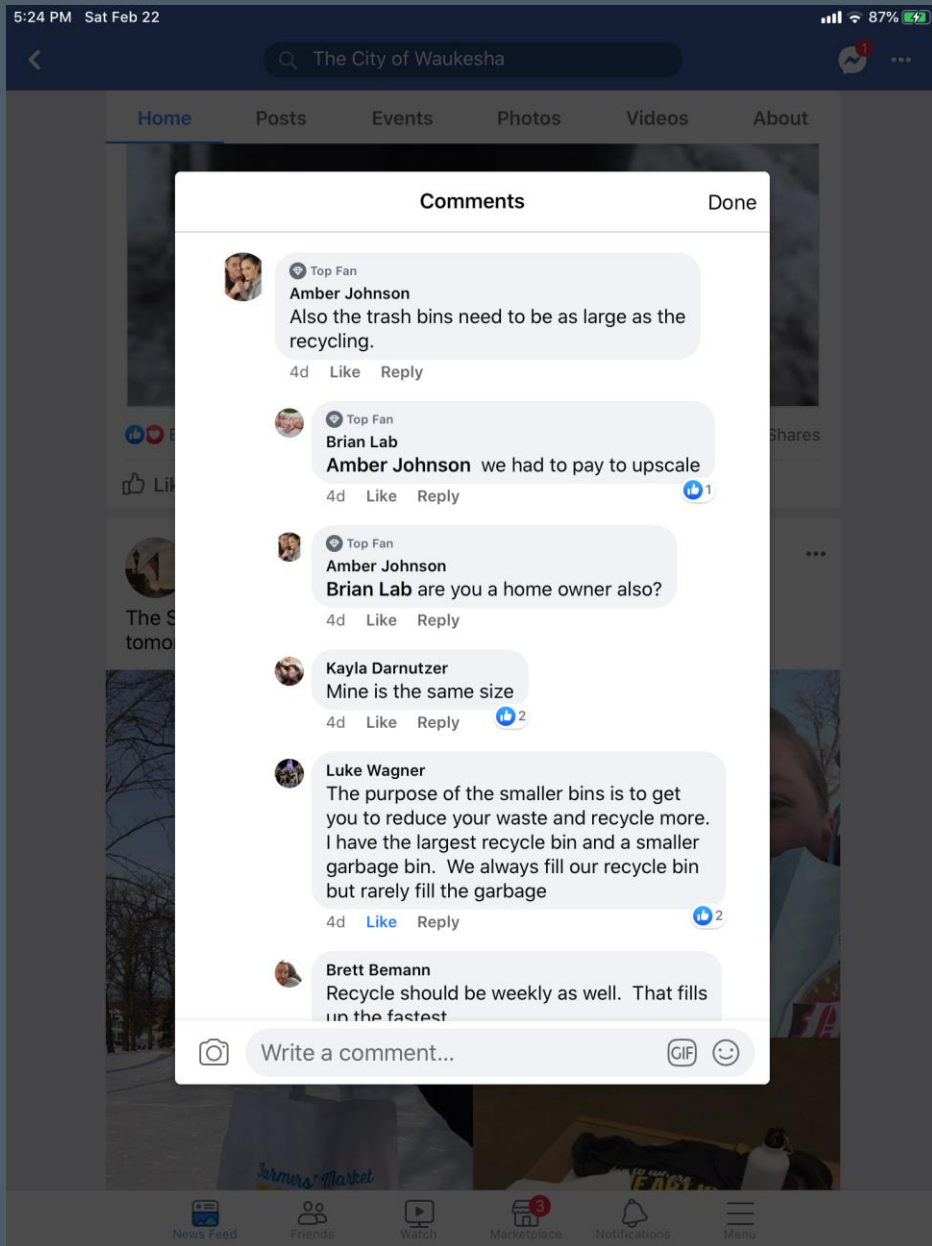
5:24 PM Sat Feb 22

87%

The City of Waukesha

1

Home Posts Events Photos Videos About

Comments Done

Top Fan
Amber Johnson
Also the trash bins need to be as large as the recycling.
4d Like Reply

Top Fan
Brian Lab
Amber Johnson we had to pay to upscale
4d Like Reply 1

Top Fan
Amber Johnson
Brian Lab are you a home owner also?
4d Like Reply

Kayla Darnutzer
Mine is the same size
4d Like Reply 2

Luke Wagner
The purpose of the smaller bins is to get you to reduce your waste and recycle more. I have the largest recycle bin and a smaller garbage bin. We always fill our recycle bin but rarely fill the garbage
4d Like Reply 2

Brett Bemann
Recycle should be weekly as well. That fills up the fastest

Write a comment...

GIF

Shares

Lik

The S
tomo

Farmers' Market

News Feed Friends Watch Marketplace Notifications Menu

3